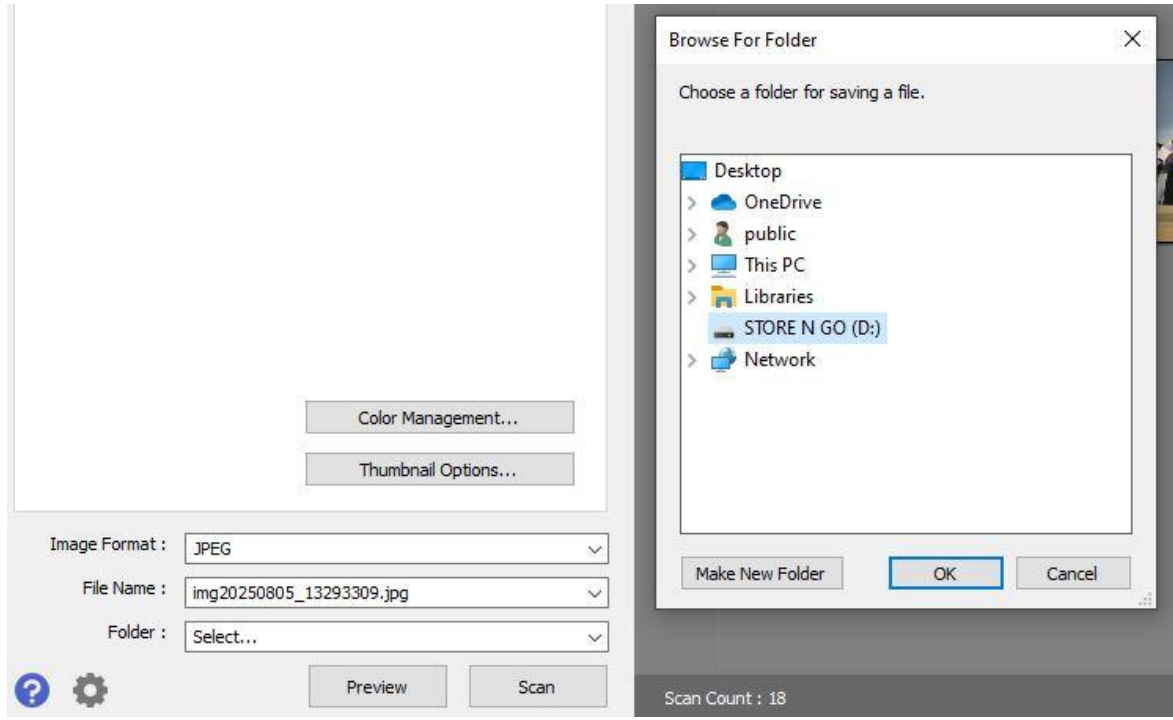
Color Management...

Thumbnail Options...

Image Format : JPEG

File Name : img20250805_13293309.jpg

Folder : Select...

Preview

Scan

Browse For Folder

Choose a folder for saving a file.

Desktop
OneDrive
public
This PC
Libraries
STORE N GO (D:)
Network

Make New Folder

OK

Cancel

Scan Count : 18